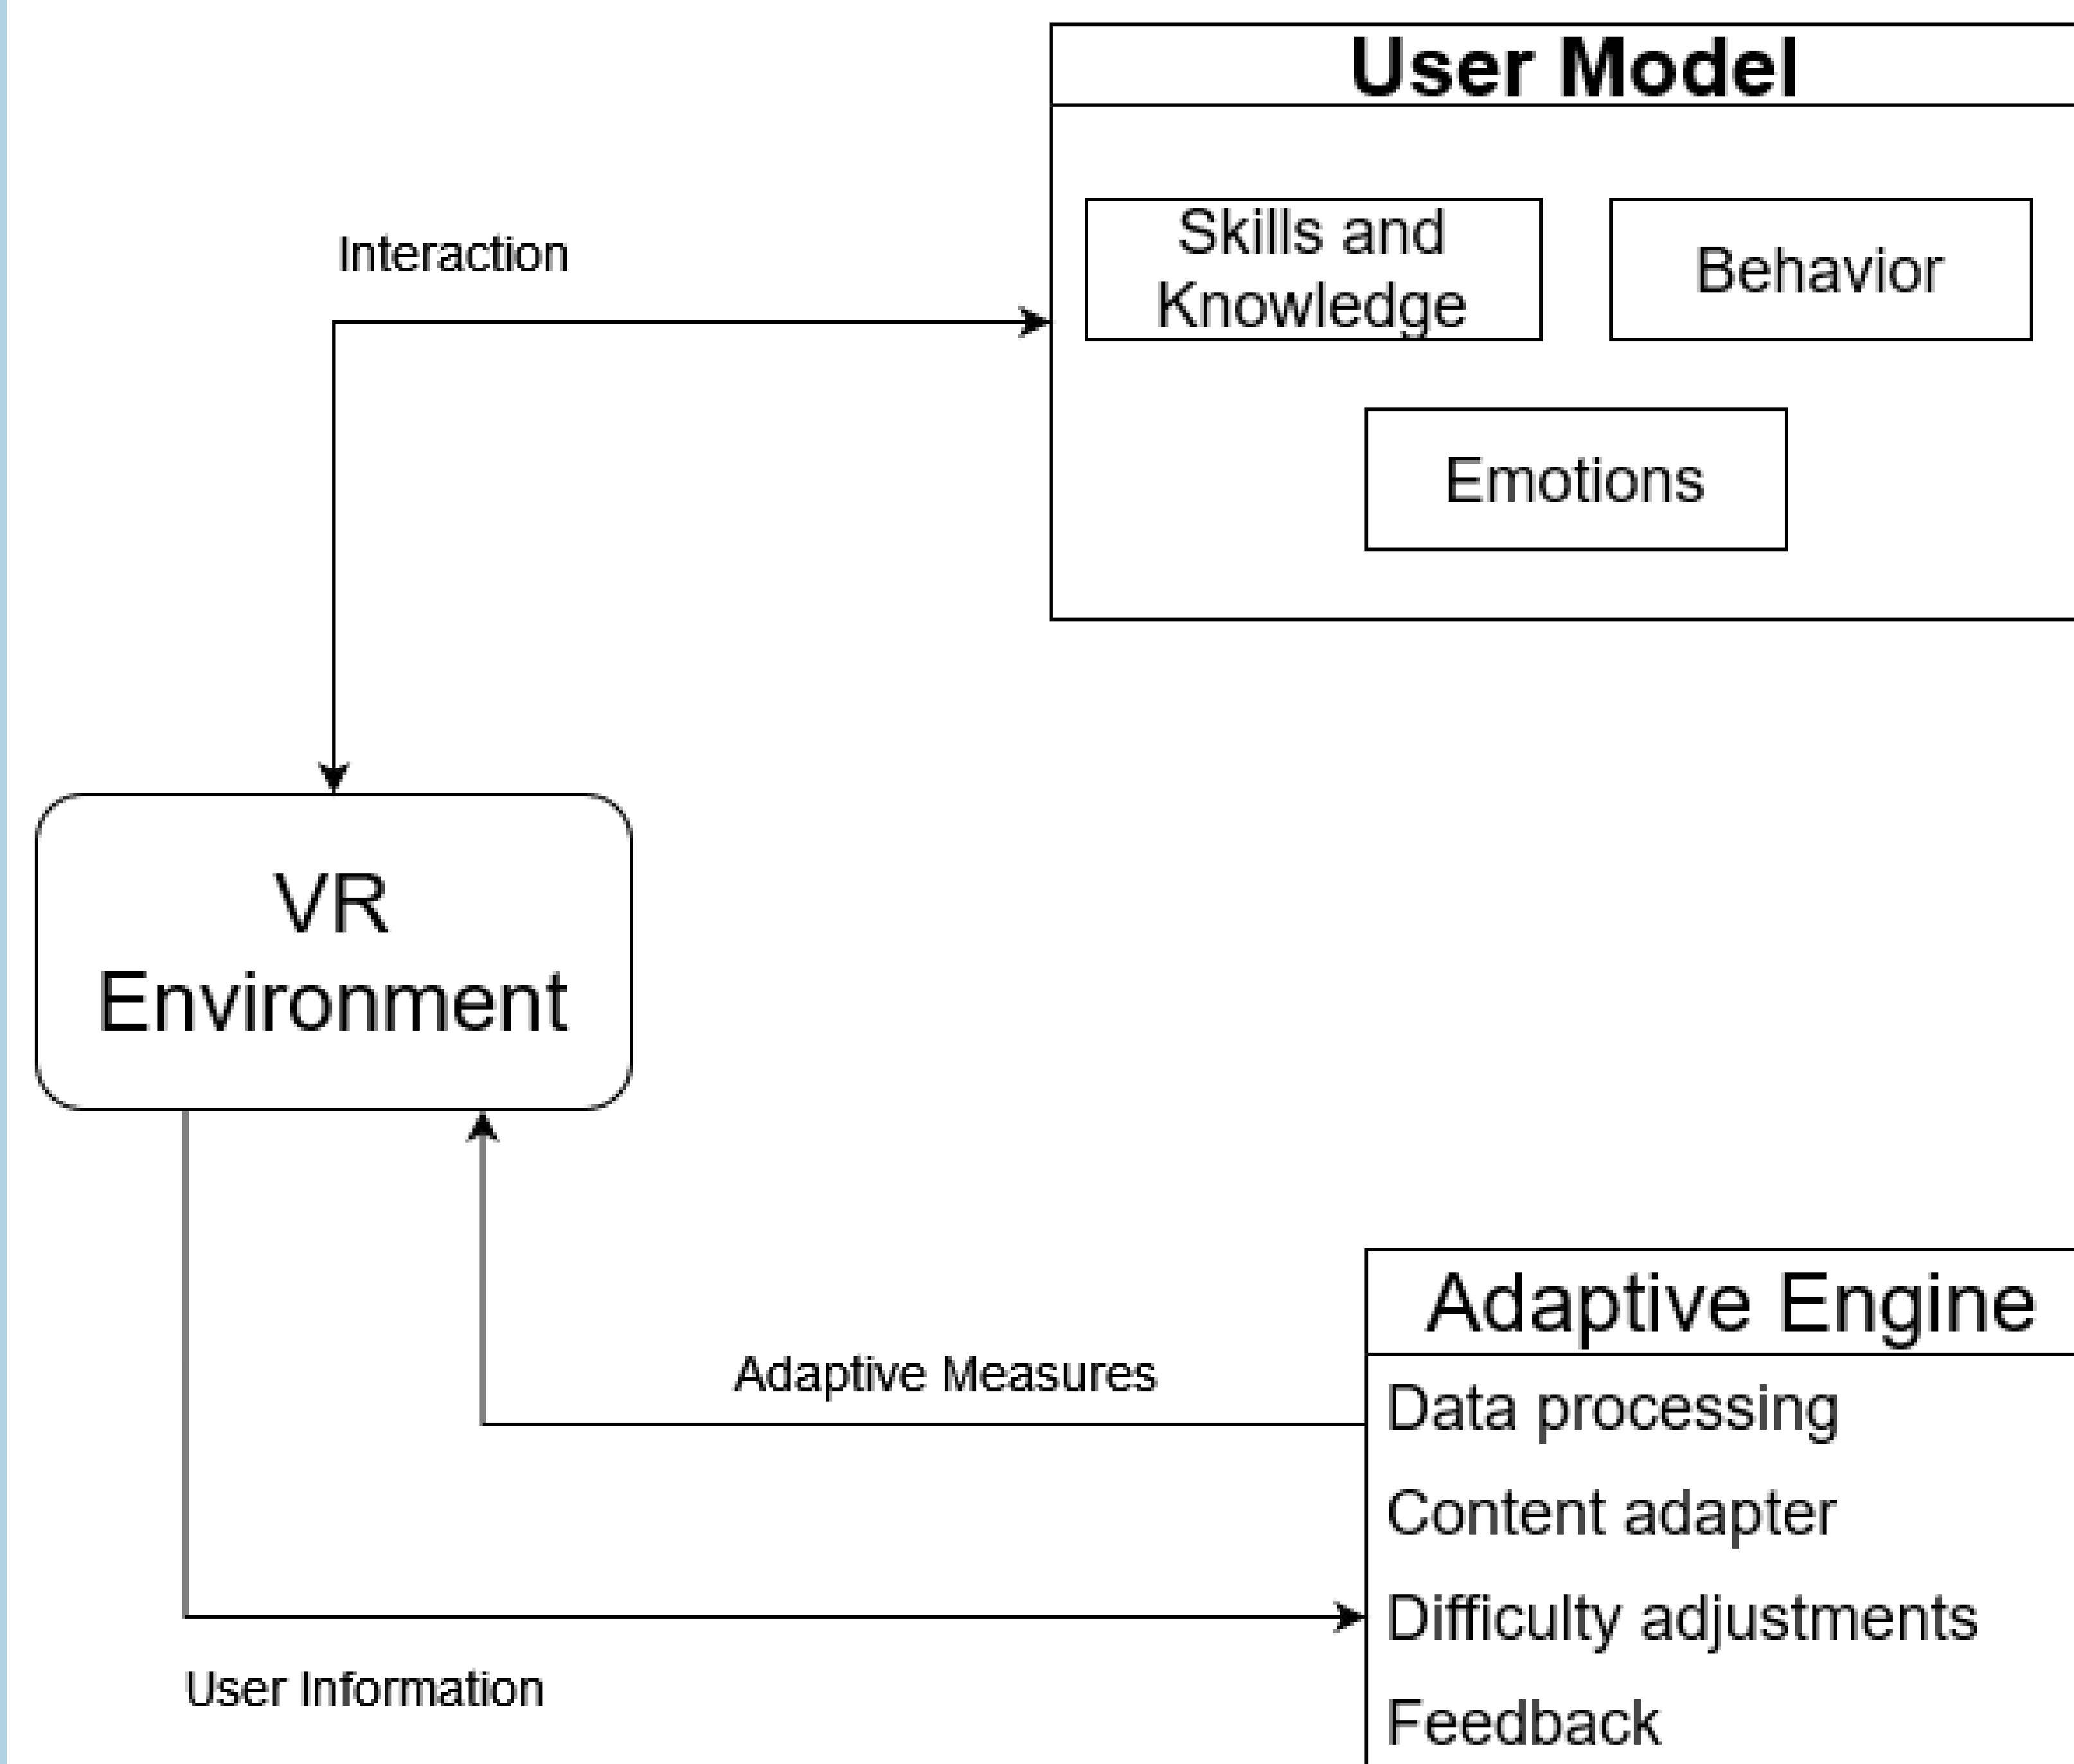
User Model

Interaction

Skills and Knowledge

Behavior

Emotions

VR Environment

Adaptive Engine

Adaptive Measures

Data processing

Content adapter

Difficulty adjustments

Feedback

User Information